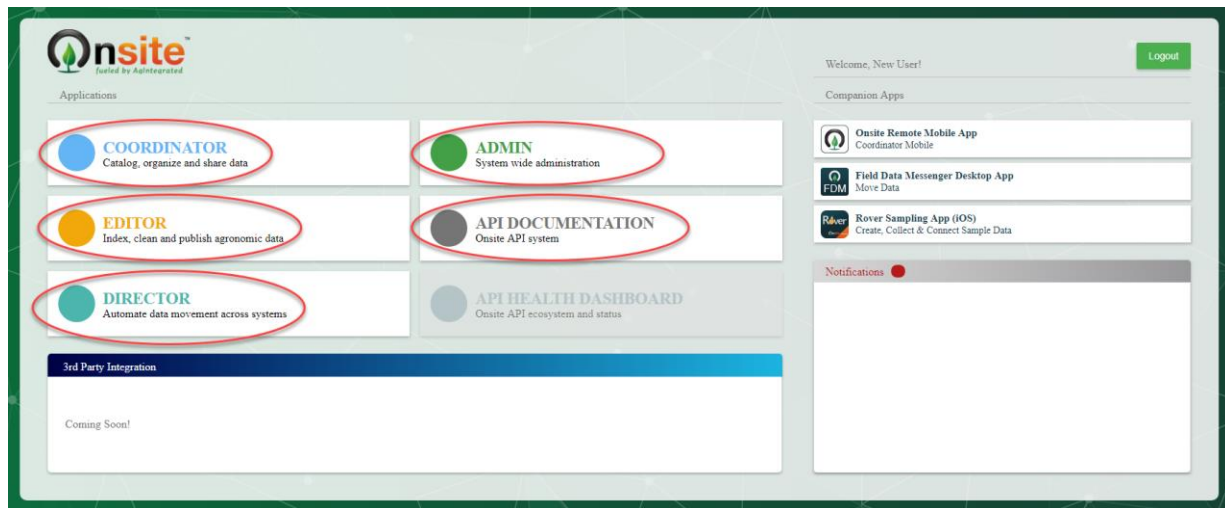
Onsite™
fueled by AgIntegrated

Welcome, New User!

Logout

Applications

Companion Apps

COORDINATOR
Catalog, organize and share data

ADMIN
System wide administration

EDITOR
Index, clean and publish agronomic data

API DOCUMENTATION
Onsite API system

DIRECTOR
Automate data movement across systems

API HEALTH DASHBOARD
Onsite API ecosystem and status

Onsite Remote Mobile App
Coordinator Mobile

FDM
Field Data Messenger Desktop App
Move Data

Rover
Rover Sampling App (iOS)
Create, Collect & Connect Sample Data

Notifications

3rd Party Integration

Coming Soon!